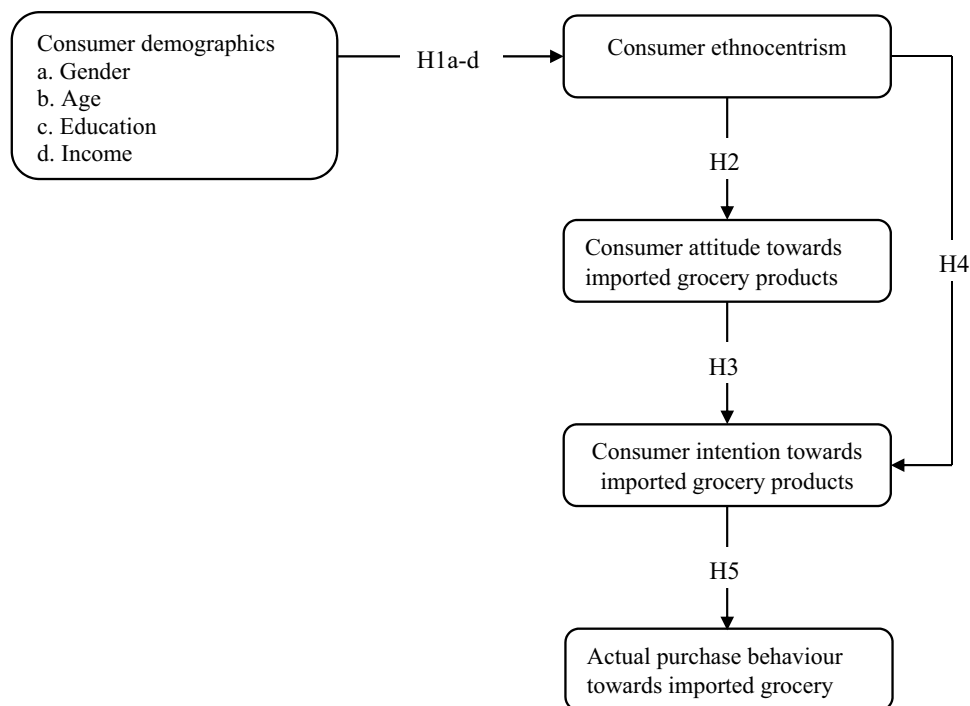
Consumer demographics
a. Gender
b. Age
c. Education
d. Income

H1a-d

Consumer ethnocentrism

H2

Consumer attitude towards imported grocery products

H4

H3

Consumer intention towards imported grocery products

H5

Actual purchase behaviour towards imported grocery